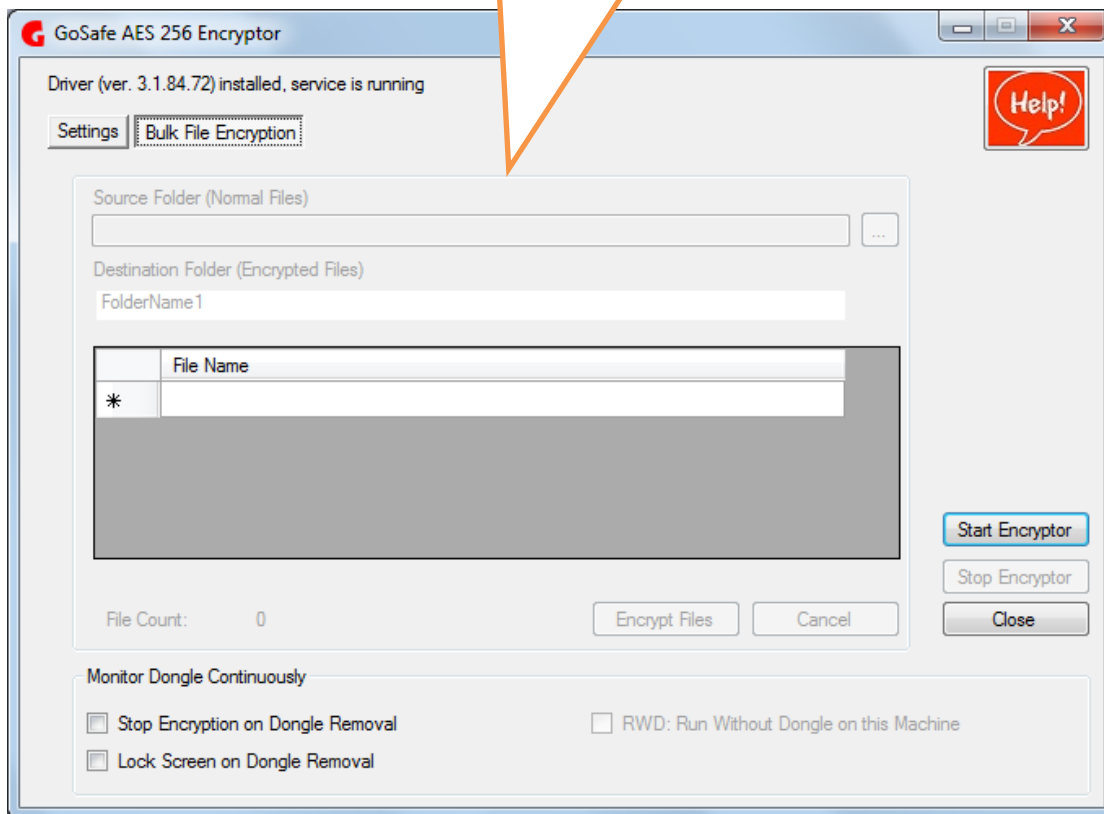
GoSafe AES 256 Encryptor

Driver (ver. 3.1.84.72) installed, service is running

Help!

Settings
Bulk File Encryption

Source Folder (Normal Files)

...

Destination Folder (Encrypted Files)

FolderName1

| | File Name |
|---|---|
| * | |

Start Encryptor

Stop Encryptor

File Count: 0

Encrypt Files
Cancel

Close

Monitor Dongle Continuously

Stop Encryption on Dongle Removal

RWD: Run Without Dongle on this Machine

Lock Screen on Dongle Removal